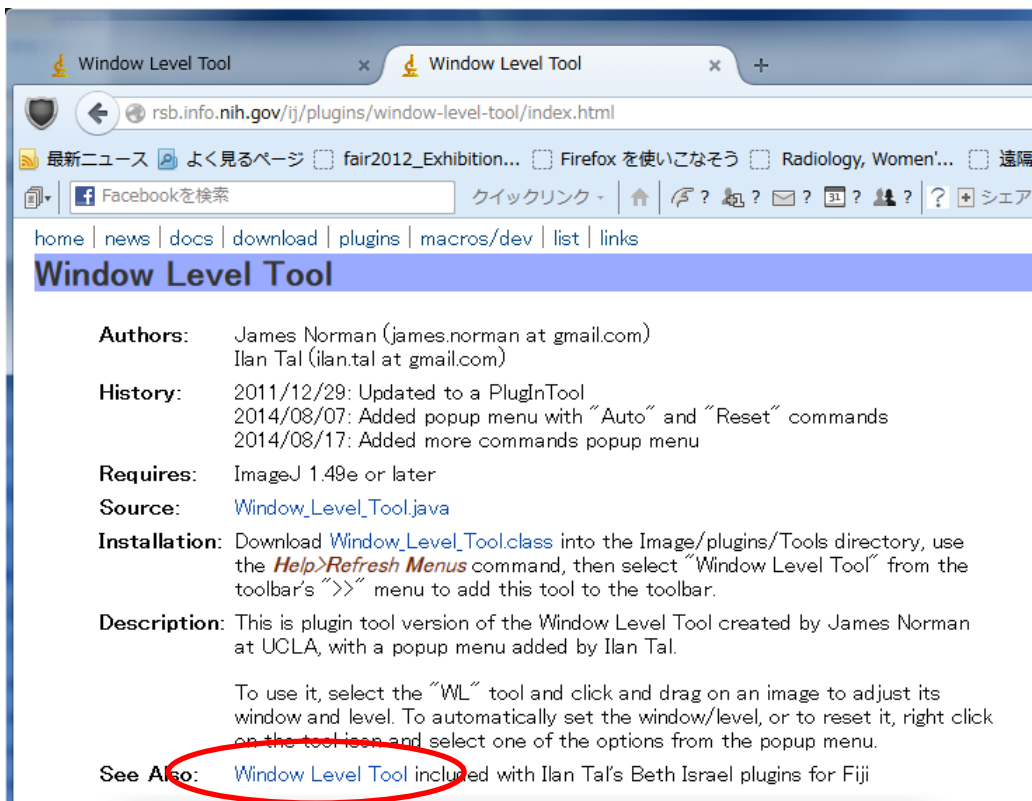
Window Level Tool ×
Window Level Tool ×
+

rsb.info.nih.gov/ij/plugins/window-level-tool/index.html

最新ニュース　よく見るページ　fair2012_Exhibition...　Firefox を使いこなそう　Radiology, Women'...　遠隔

Facebookを検索　クイックリンク　?　?　?　?　?　?　シェア

home | news | docs | download | plugins | macros/dev | list | links

Window Level Tool

| | |
|---|---|
| Authors: | James Norman (james.norman at gmail.com) Ilan Tal (ilan.tal at gmail.com) |
| History: | 2011/12/29: Updated to a PlugInTool 2014/08/07: Added popup menu with "Auto" and "Reset" commands 2014/08/17: Added more commands popup menu |
| Requires: | ImageJ 1.49e or later |
| Source: | Window_Level_Tool.java |
| Installation: | Download Window_Level_Tool.class into the Image/plugins/Tools directory, use the Help>Refresh Menus command, then select "Window Level Tool" from the toolbar's ">>" menu to add this tool to the toolbar. |
| Description: | This is plugin tool version of the Window Level Tool created by James Norman at UCLA, with a popup menu added by Ilan Tal. To use it, select the "WL" tool and click and drag on an image to adjust its window and level. To automatically set the window/level, or to reset it, right click on the tool icon and select one of the options from the popup menu. |
| See Also: | Window Level Tool included with Ilan Tal's Beth Israel plugins for Fiji |